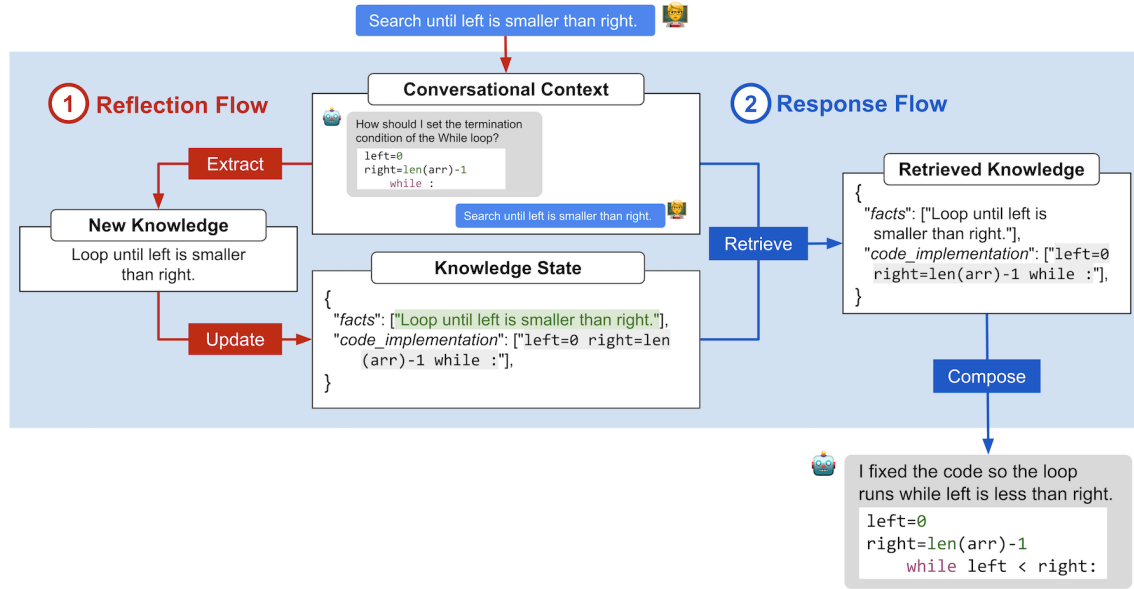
Search until left is smaller than right.

1 Reflection Flow

Conversational Context

How should I set the termination condition of the While loop?

left=0
right=len(arr)-1
while :

Search until left is smaller than right.

2 Response Flow

Extract

New Knowledge

Loop until left is smaller than right.

Update

Knowledge State

{
"*facts*": ["Loop until left is smaller than right."],
"*code_implementation*": ["left=0 right=len(arr)-1 while :"],
}

Retrieve

Retrieved Knowledge

{
"*facts*": ["Loop until left is smaller than right."],
"*code_implementation*": ["left=0 right=len(arr)-1 while :"],
}

Compose

I fixed the code so the loop runs while left is less than right.

left=0
right=len(arr)-1
while left < right: